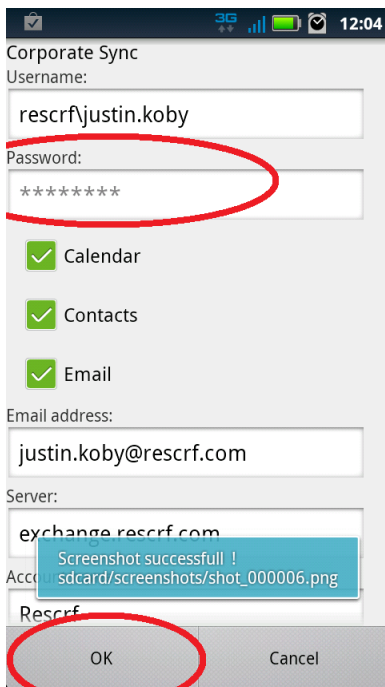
3G 12:04
Corporate Sync
Username:
rescrf\justin.koby
Password:
********
Calendar
Contacts
Email
Email address:
justin.koby@rescrf.com
Server:
exchange.rescrf.com
Screenshot successfull !
sdcard/screenshots/shot_000006.png
Accou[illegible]
Rescrf
OK
Cancel